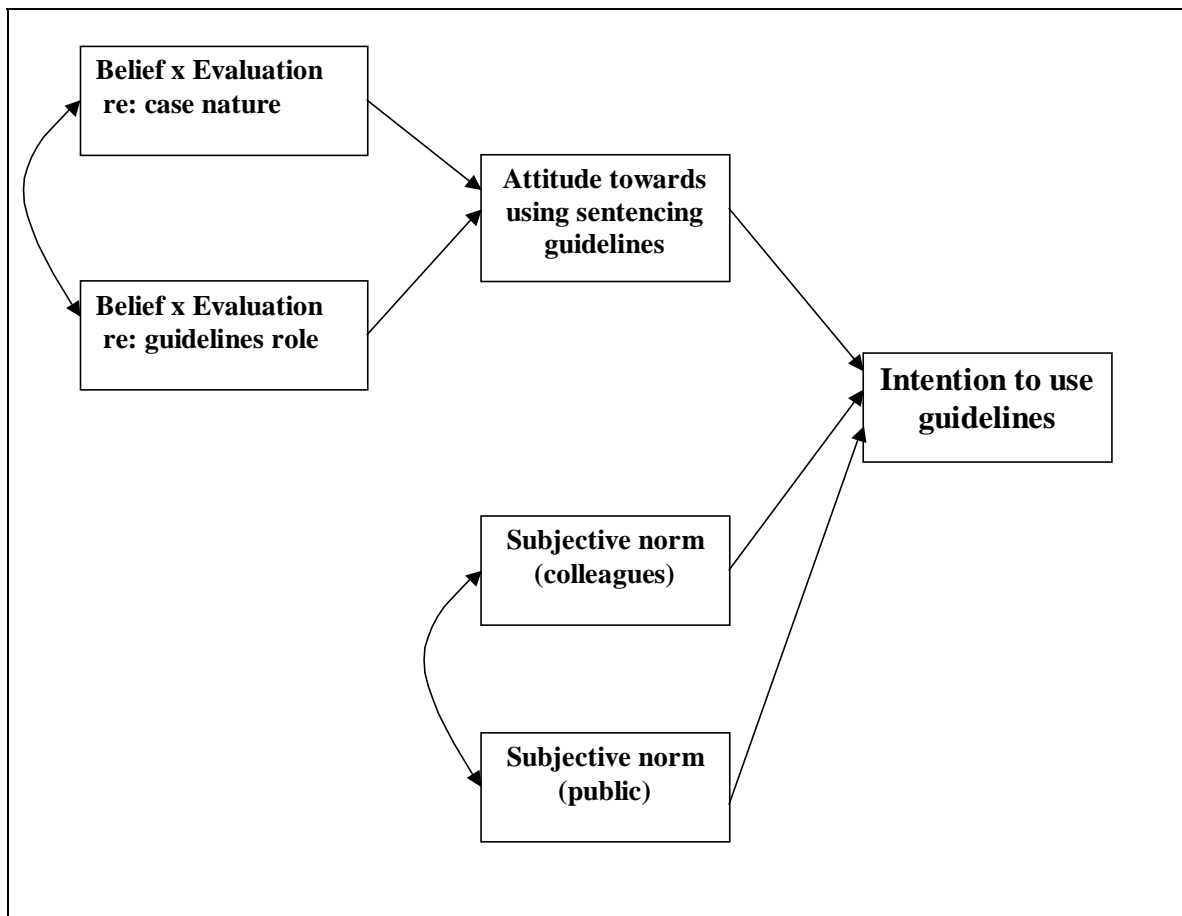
Belief x Evaluation re: case nature

Belief x Evaluation re: guidelines role

Attitude towards using sentencing guidelines

Intention to use guidelines

Subjective norm (colleagues)

Subjective norm (public)